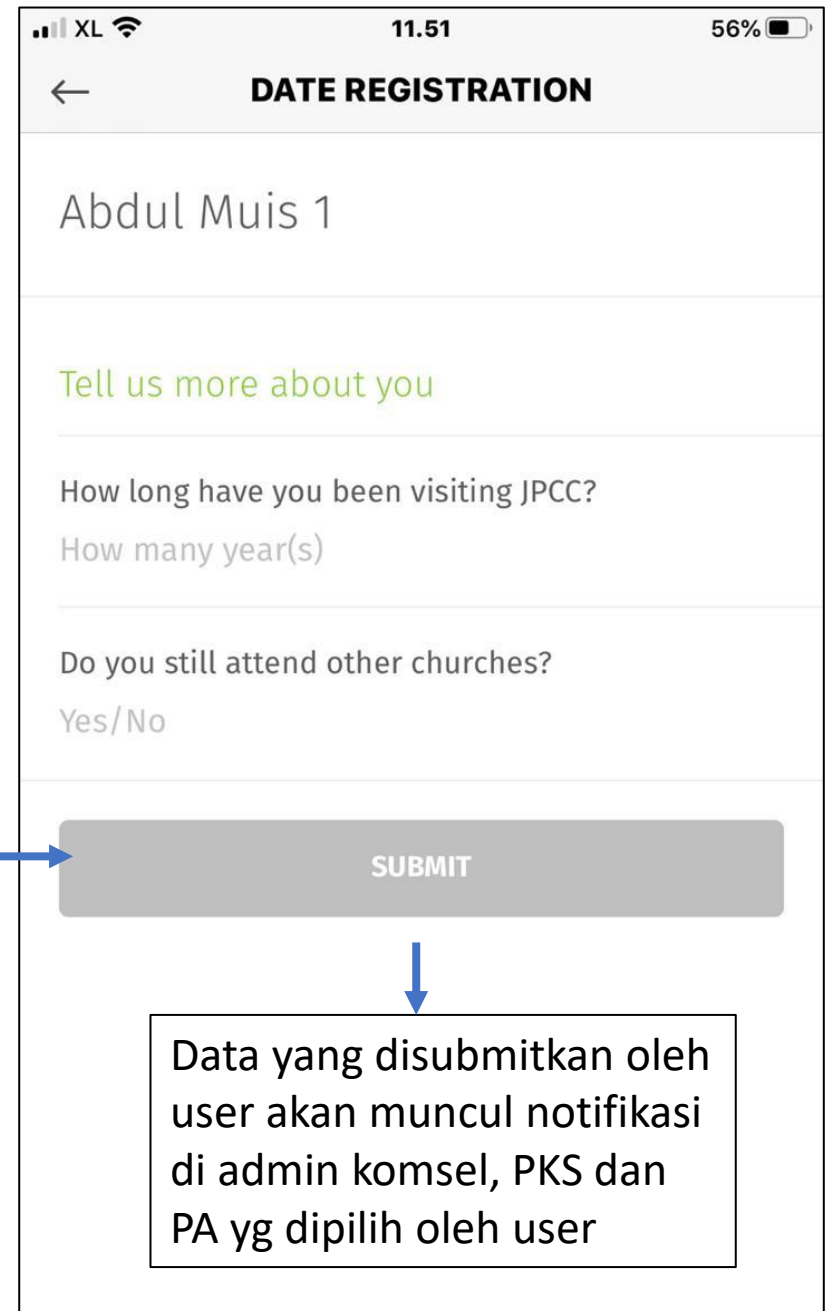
XL 11.51 56%

←
DATE REGISTRATION

Abdul Muis 1

Tell us more about you

How long have you been visiting JPCC?
How many year(s)

Do you still attend other churches?
Yes/No

SUBMIT

Data yang disubmitkan oleh user akan muncul notifikasi di admin komsel, PKS dan PA yg dipilih oleh user